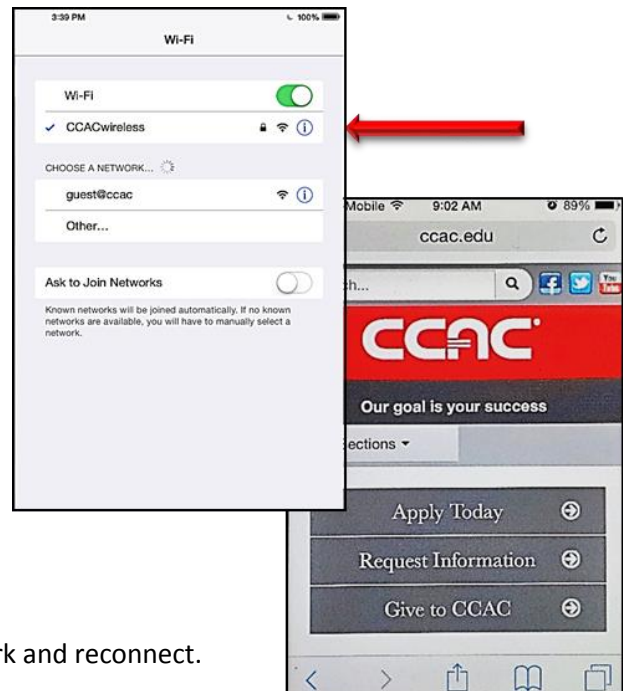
3:39 PM
100%
Wi-Fi

Wi-Fi
✓ CCACwireless

CHOOSE A NETWORK...
guest@ccac
Other...

Ask to Join Networks
Known networks will be joined automatically. If no known networks are available, you will have to manually select a network.

Mobile
9:02 AM
89%
ccac.edu
ch...
You Tube
CCAC
Our goal is your success
ections ▾
Apply Today
Request Information
Give to CCAC

k and reconnect.